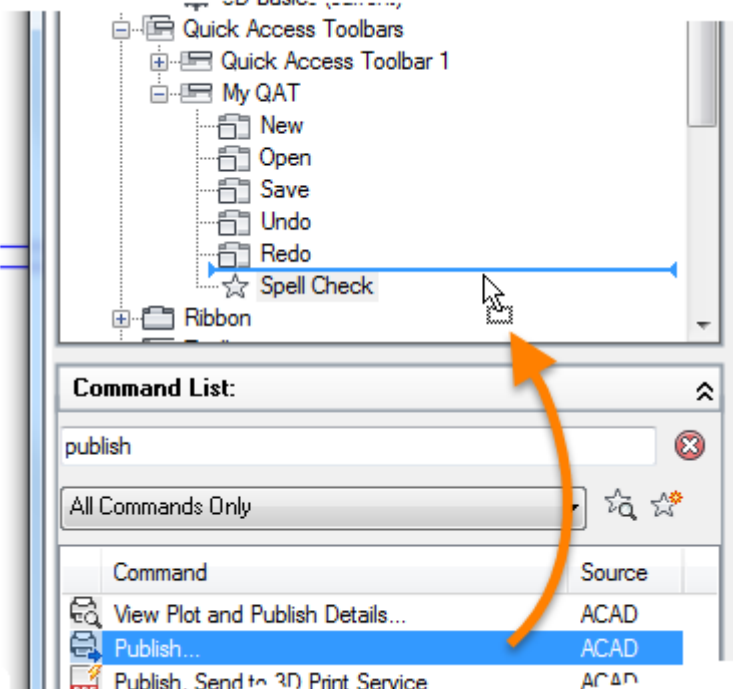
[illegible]
Quick Access Toolbars
Quick Access Toolbar 1
My QAT
New
Open
Save
Undo
Redo
Spell Check
Ribbon

Command List:

publish

All Commands Only

| Command | Source |
|---|---|
| View Plot and Publish Details... | ACAD |
| Publish... | ACAD |
| Publish, Send to 3D Print Service | ACAD |